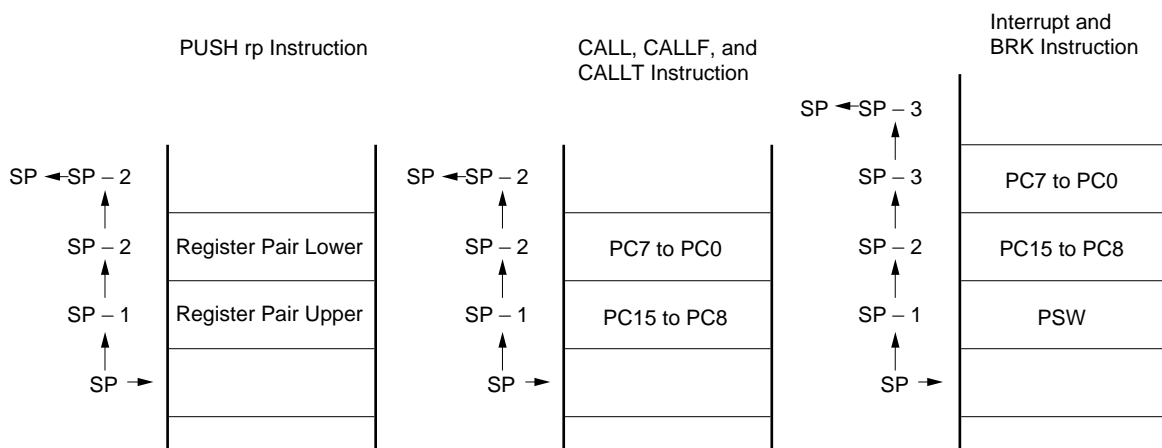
PUSH rp Instruction

SP ← SP – 2

SP – 2 | Register Pair Lower

SP – 1 | Register Pair Upper

SP →

CALL, CALLF, and CALLT Instruction

SP ← SP – 2

SP – 2 | PC7 to PC0

SP – 1 | PC15 to PC8

SP →

Interrupt and BRK Instruction

SP ← SP – 3

SP – 3 | PC7 to PC0

SP – 2 | PC15 to PC8

SP – 1 | PSW

SP →